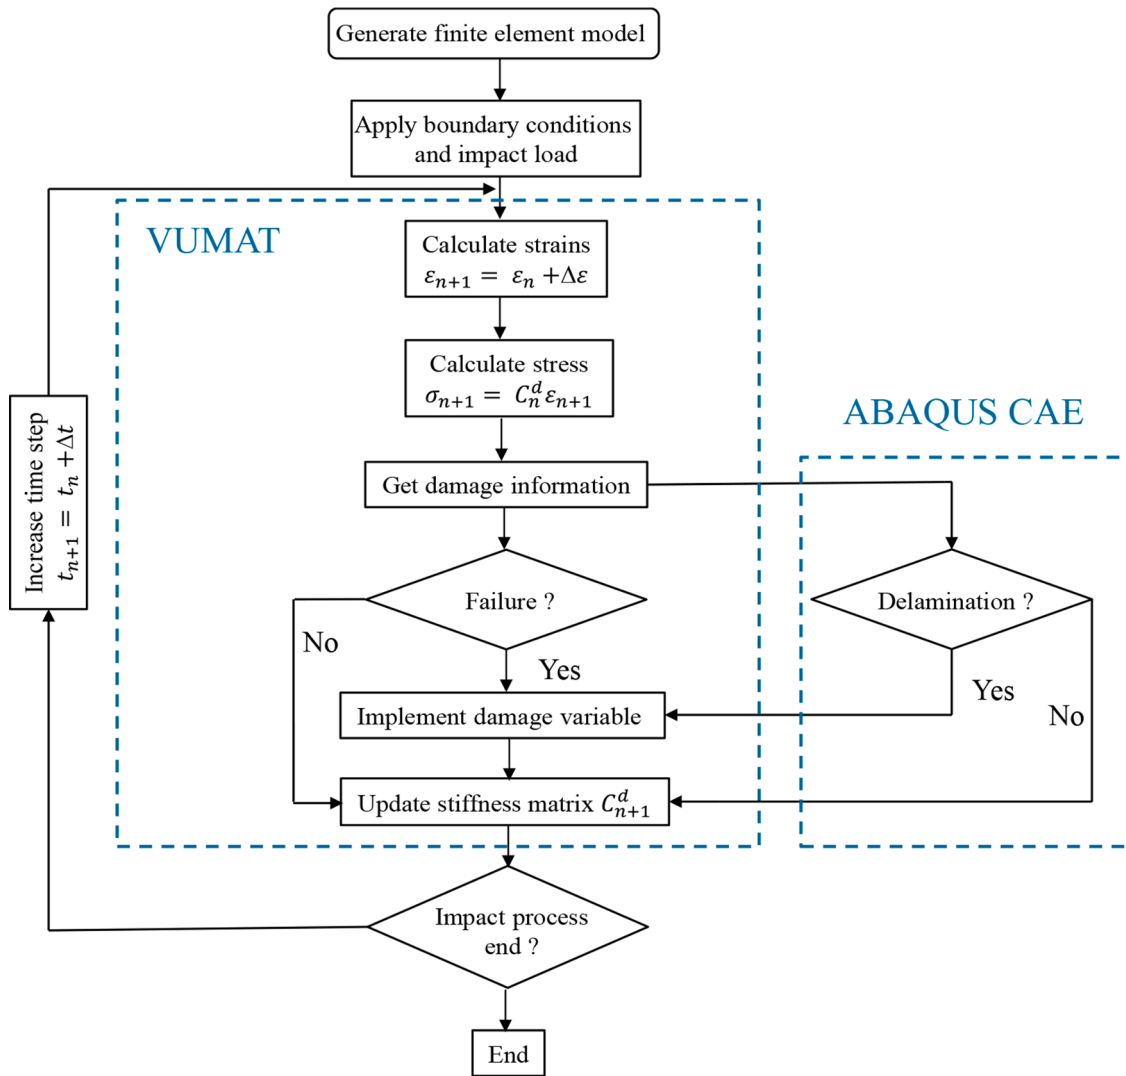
Generate finite element model

Apply boundary conditions and impact load

VUMAT

Calculate strains $\varepsilon_{n+1} = \varepsilon_n + \Delta\varepsilon$

Calculate stress $\sigma_{n+1} = C_n^d \varepsilon_{n+1}$

ABAQUS CAE

Increase time step $t_{n+1} = t_n + \Delta t$

Get damage information

Failure ?

Delamination ?

No

Yes

Yes

No

Implement damage variable

Update stiffness matrix $C_{n+1}^d$

Impact process end ?

End